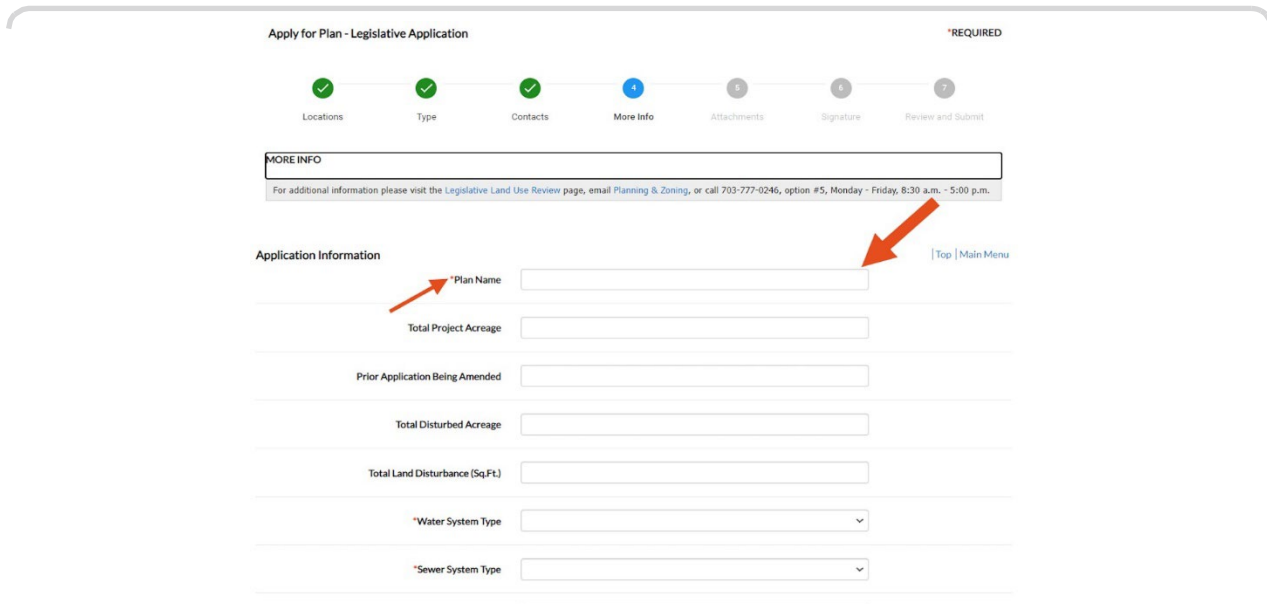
Apply for Plan - Legislative Application

*REQUIRED

Locations
Type
Contacts
4
More Info
5
Attachments
6
Signature
7
Review and Submit

MORE INFO

For additional information please visit the Legislative Land Use Review page, email Planning & Zoning, or call 703-777-0246, option #5, Monday - Friday, 8:30 a.m. - 5:00 p.m.

Application Information

Top | Main Menu

*Plan Name

Total Project Acreage

Prior Application Being Amended

Total Disturbed Acreage

Total Land Disturbance (Sq.Ft.)

*Water System Type

*Sewer System Type